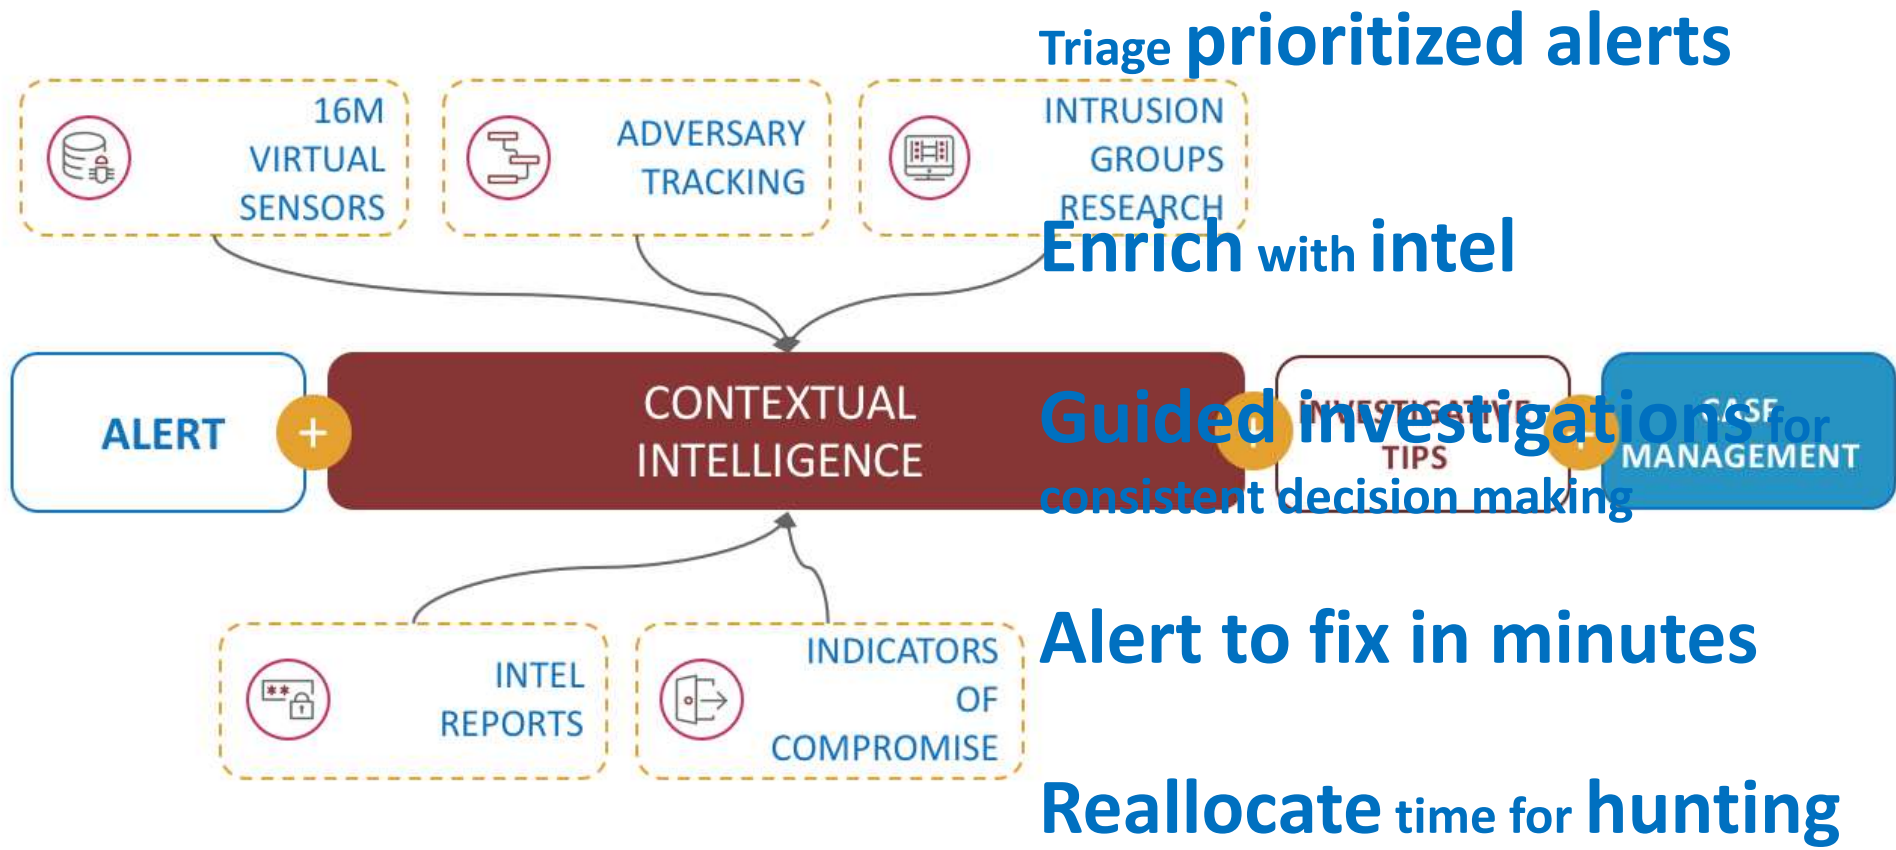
Triage prioritized alerts

16M VIRTUAL SENSORS

ADVERSARY TRACKING

INTRUSION GROUPS RESEARCH

Enrich with intel

ALERT

CONTEXTUAL INTELLIGENCE

INVESTIGATIVE TIPS

CASE MANAGEMENT

Guided investigations for consistent decision making

INTEL REPORTS

INDICATORS OF COMPROMISE

Alert to fix in minutes

Reallocate time for hunting